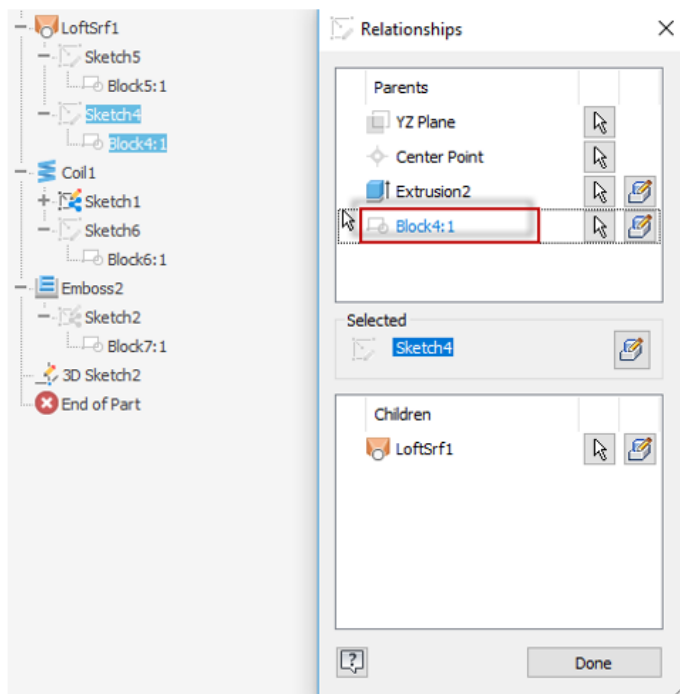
LoftSrf1
Sketch5
Block5:1
Sketch4
Block4:1
Coil1
Sketch1
Sketch6
Block6:1
Emboss2
Sketch2
Block7:1
3D Sketch2
End of Part

Relationships

Parents
YZ Plane
Center Point
Extrusion2
Block4:1

Selected
Sketch4

Children
LoftSrf1

Done